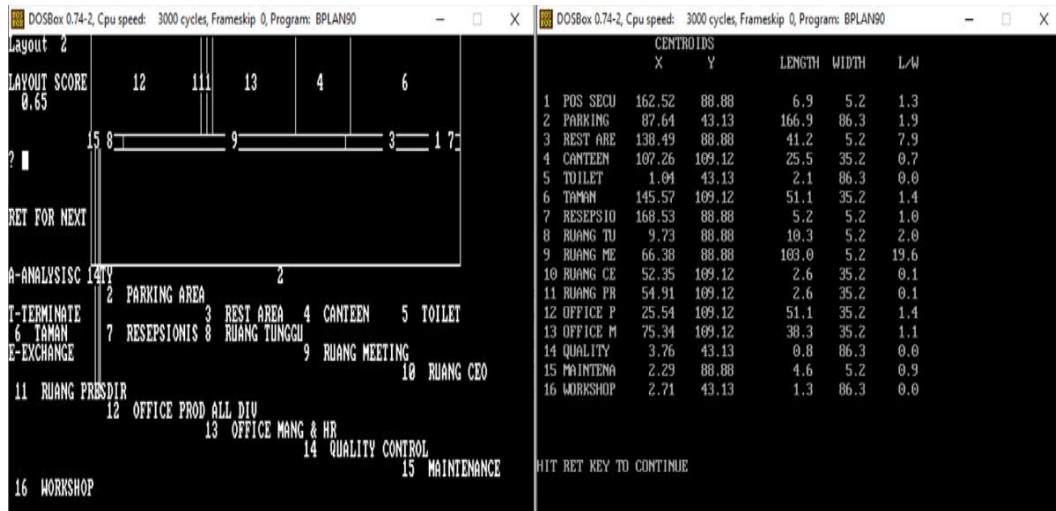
DOSBox 0.74-2, Cpu speed: 3000 cycles, Frameskip 0, Program: BPLAN90

Layout 2

LAYOUT SCORE
0.65

12 111 13 4 6

15 8 9 3 1 7

?

RET FOR NEXT

A-ANALYSISC 14TY 2
2 PARKING AREA
T-TERMINATE 3 REST AREA 4 CANTEEN 5 TOILET
6 TAMAN 7 RESEPSIONIS 8 RUANG TUNGGU
E-EXCHANGE 9 RUANG MEETING
10 RUANG CEO
11 RUANG PRESDIR
12 OFFICE PROD ALL DIV
13 OFFICE MANG & HR
14 QUALITY CONTROL
15 MAINTENANCE
16 WORKSHOP

DOSBox 0.74-2, Cpu speed: 3000 cycles, Frameskip 0, Program: BPLAN90

| | | CENTROIDS X | Y | LENGTH | WIDTH | L/W |
|---|---|---|---|---|---|---|
| 1 | POS SECU | 162.52 | 88.88 | 6.9 | 5.2 | 1.3 |
| 2 | PARKING | 87.64 | 43.13 | 166.9 | 86.3 | 1.9 |
| 3 | REST ARE | 138.49 | 88.88 | 41.2 | 5.2 | 7.9 |
| 4 | CANTEEN | 107.26 | 109.12 | 25.5 | 35.2 | 0.7 |
| 5 | TOILET | 1.04 | 43.13 | 2.1 | 86.3 | 0.0 |
| 6 | TAMAN | 145.57 | 109.12 | 51.1 | 35.2 | 1.4 |
| 7 | RESEPSIO | 168.53 | 88.88 | 5.2 | 5.2 | 1.0 |
| 8 | RUANG TU | 9.73 | 88.88 | 10.3 | 5.2 | 2.0 |
| 9 | RUANG ME | 66.38 | 88.88 | 103.0 | 5.2 | 19.6 |
| 10 | RUANG CE | 52.35 | 109.12 | 2.6 | 35.2 | 0.1 |
| 11 | RUANG PR | 54.91 | 109.12 | 2.6 | 35.2 | 0.1 |
| 12 | OFFICE P | 25.54 | 109.12 | 51.1 | 35.2 | 1.4 |
| 13 | OFFICE M | 75.34 | 109.12 | 38.3 | 35.2 | 1.1 |
| 14 | QUALITY | 3.76 | 43.13 | 0.8 | 86.3 | 0.0 |
| 15 | MAINTENA | 2.29 | 88.88 | 4.6 | 5.2 | 0.9 |
| 16 | WORKSHOP | 2.71 | 43.13 | 1.3 | 86.3 | 0.0 |

HIT RET KEY TO CONTINUE